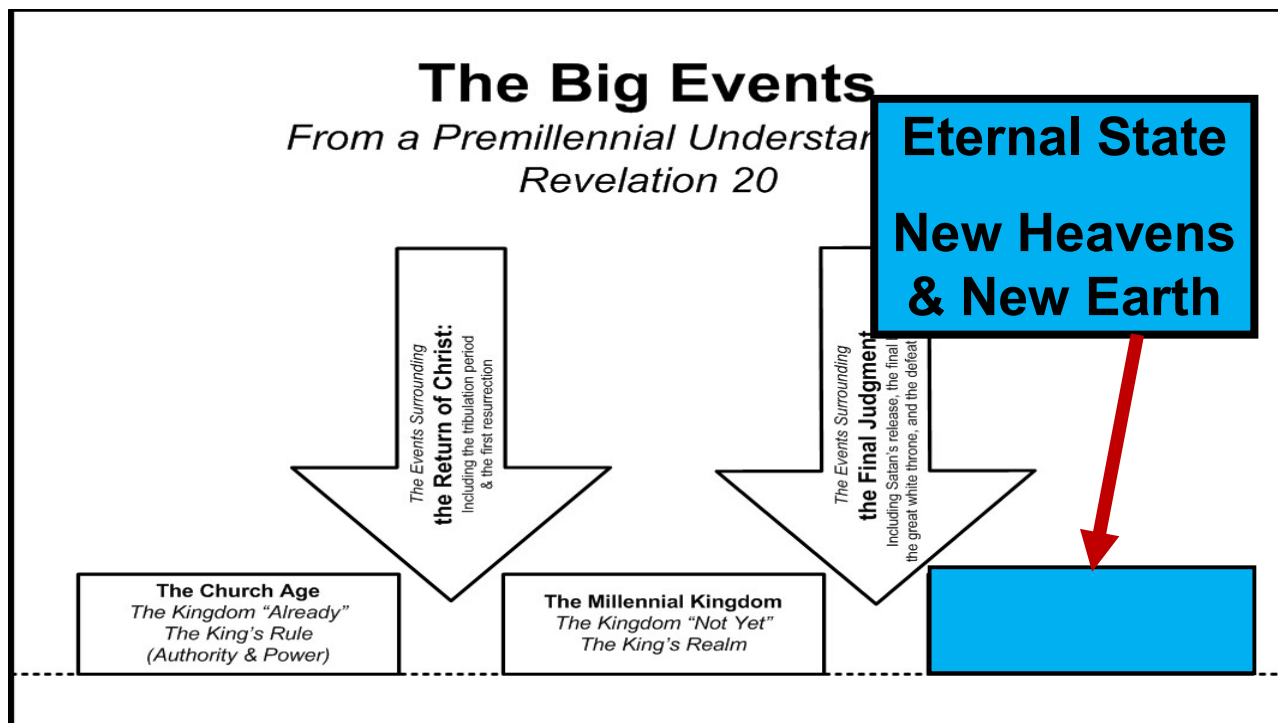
The Big Events

From a Premillennial Understan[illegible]

Revelation 20

Eternal State

New Heavens & New Earth

The Events Surrounding the Return of Christ: Including the tribulation period & the first resurrection

The Events Surrounding the Final Judgment Including Satan's release, the final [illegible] the great white throne, and the defeat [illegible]

The Church Age
The Kingdom "Already"
The King's Rule
(Authority & Power)

The Millennial Kingdom
The Kingdom "Not Yet"
The King's Realm